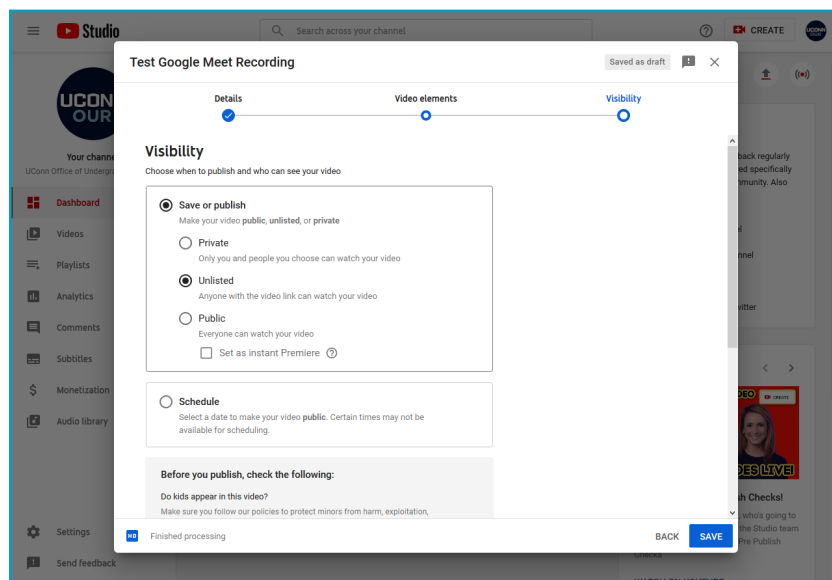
Studio

Search across your channel

CREATE

UCONN

Your channe
UConn Office of Undergr

Dashboard
Videos
Playlists
Analytics
Comments
Subtitles
Monetization
Audio library
Settings
Send feedback

Test Google Meet Recording

Saved as draft

Details
Video elements
Visibility

Visibility
Choose when to publish and who can see your video

Save or publish
Make your video public, unlisted, or private

Private
Only you and people you choose can watch your video

Unlisted
Anyone with the video link can watch your video

Public
Everyone can watch your video

Set as instant Premiere

Schedule
Select a date to make your video public. Certain times may not be available for scheduling.

Before you publish, check the following:

Do kids appear in this video?
Make sure you follow our policies to protect minors from harm, exploitation,

HD
Finished processing

BACK
SAVE

back regularly
ed specifically
nmunity. Also

nnel

witter

DEO
CREATE
DES LIVE!

h Checks!
who's going to
Studio team
re Publish
Checks